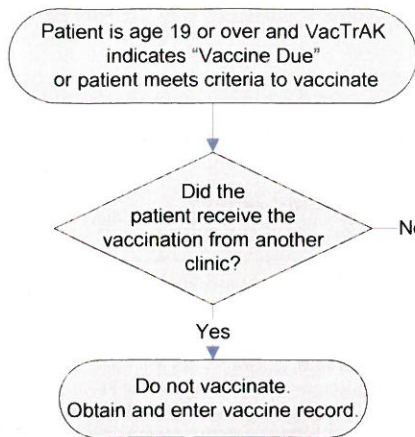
Patient is age 19 or over and VacTrAK indicates "Vaccine Due" or patient meets criteria to vaccinate

Did the patient receive the vaccination from another clinic?

No

Yes

Do not vaccinate. Obtain and enter vaccine record.